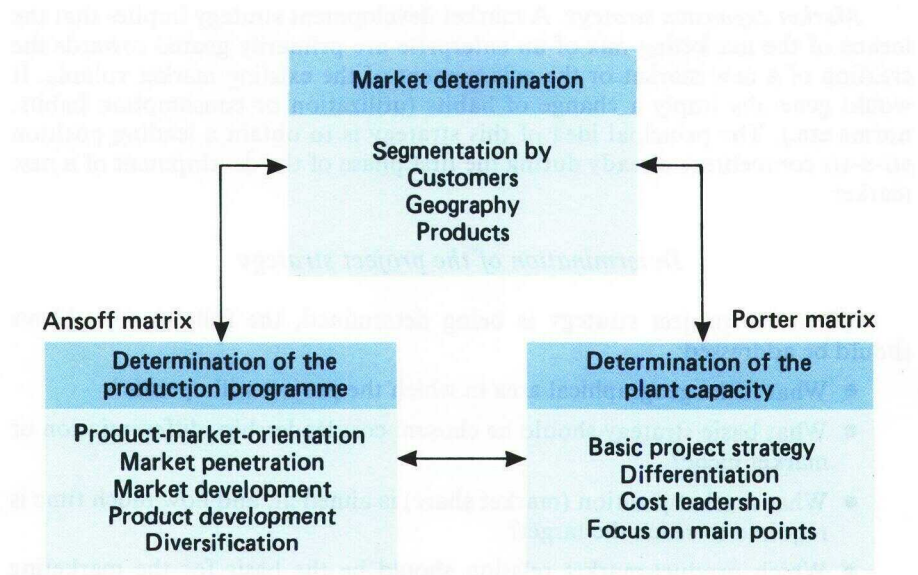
Market determination

Segmentation by
Customers
Geography
Products

Ansoff matrix

Porter matrix

Determination of the production programme

Product-market-orientation
Market penetration
Market development
Product development
Diversification

Determination of the plant capacity

Basic project strategy
Differentiation
Cost leadership
Focus on main points